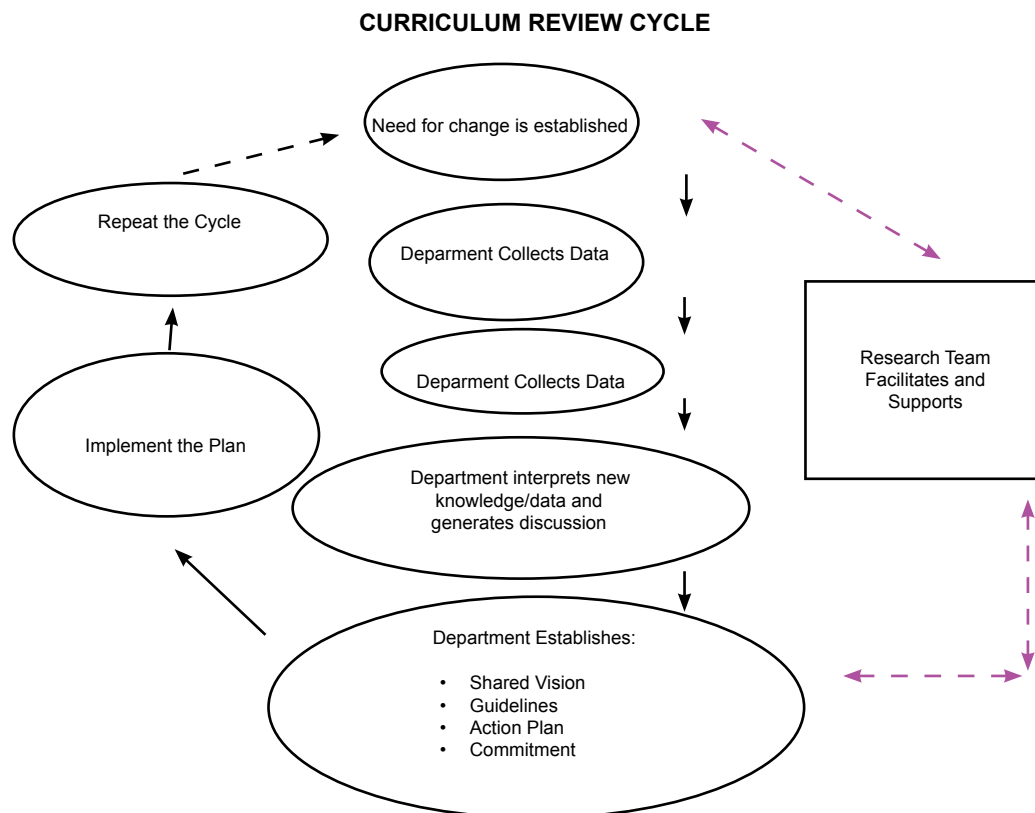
CURRICULUM REVIEW CYCLE

Need for change is established

Deparment Collects Data

Deparment Collects Data

Department interprets new knowledge/data and generates discussion

Department Establishes:

- Shared Vision
- Guidelines
- Action Plan
- Commitment

Implement the Plan

Repeat the Cycle

Research Team Facilitates and Supports